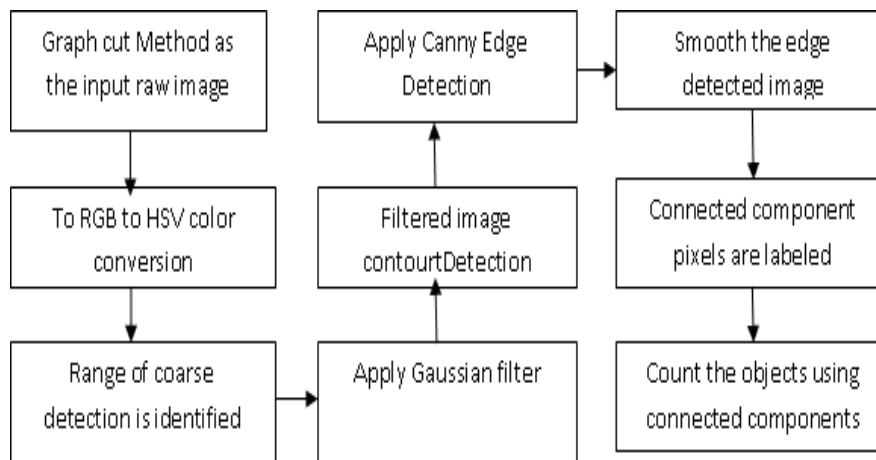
Graph cut Method as the input raw image

To RGB to HSV color conversion

Range of coarse detection is identified

Apply Gaussian filter

Filtered image contourtDetection

Apply Canny Edge Detection

Smooth the edge detected image

Connected component pixels are labeled

Count the objects using connected components